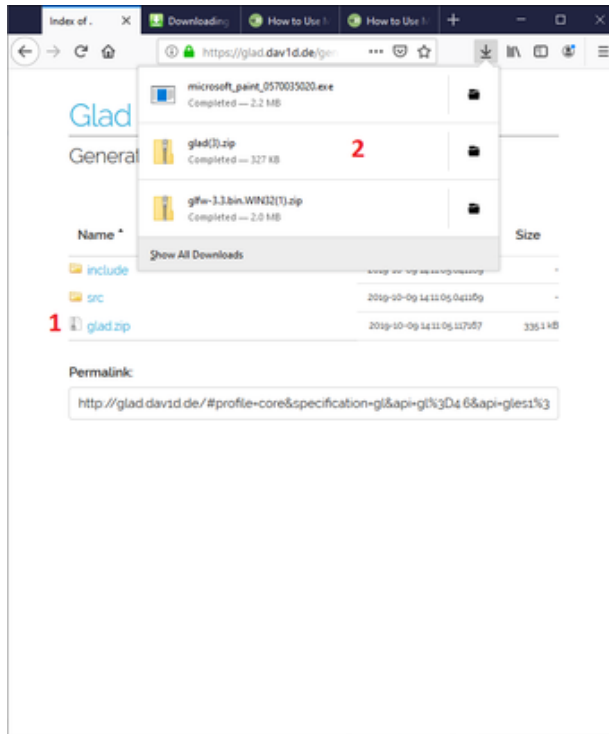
Index of .
Downloading
How to Use
How to Use

https://glad.dav1d.de/ge

microsoft_paint_0570035020.exe
Completed — 2.2 MB

glad(3).zip
Completed — 327 KB

2

glfw-3.3.bin.WIN32(1).zip
Completed — 2.0 MB

Show All Downloads

Glad

Generat

Name
Size

include
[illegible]

src
2019-10-09 14:11:05.041169

1
glad.zip
2019-10-09 14:11:05.117167
336.1 kB

Permalink:

http://glad.dav1d.de/#profile=core&specification=gl&api=gl%3D4.6&api=gles1%3